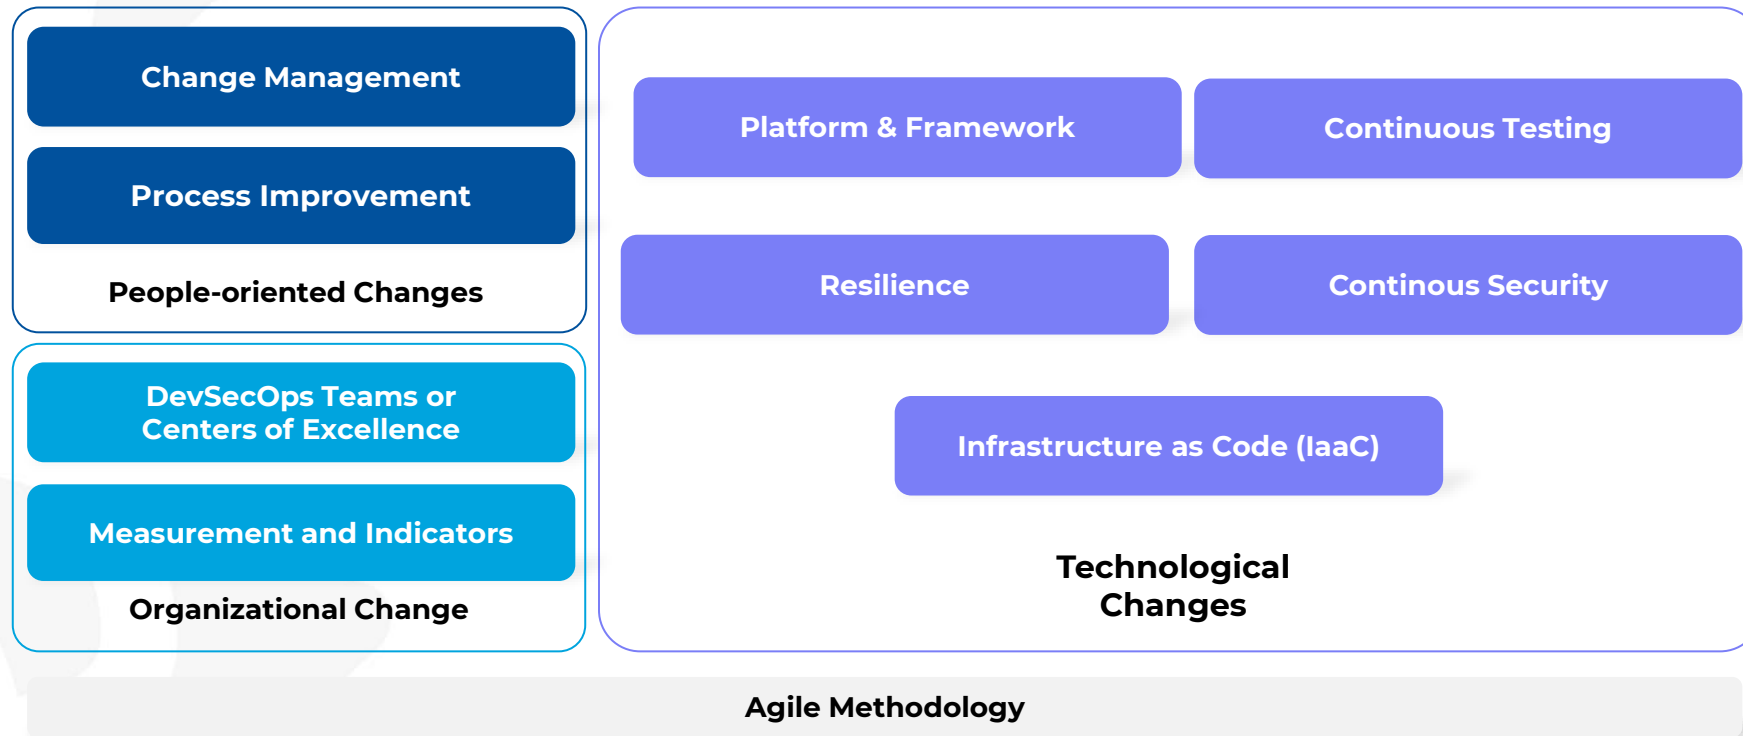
Change Management

Process Improvement

People-oriented Changes

DevSecOps Teams or Centers of Excellence

Measurement and Indicators

Organizational Change

Platform & Framework

Continuous Testing

Resilience

Continous Security

Infrastructure as Code (IaaC)

Technological Changes

Agile Methodology